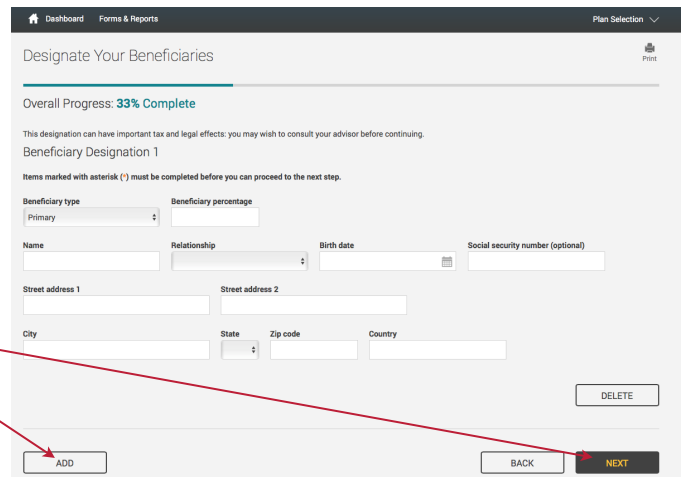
Dashboard Forms & Reports Plan Selection

Designate Your Beneficiaries

Print

Overall Progress: 33% Complete

This designation can have important tax and legal effects: you may wish to consult your advisor before continuing.

Beneficiary Designation 1

Items marked with asterisk (*) must be completed before you can proceed to the next step.

Beneficiary type
Primary

Beneficiary percentage

Name

Relationship

Birth date

Social security number (optional)

Street address 1

Street address 2

City

State

Zip code

Country

DELETE

ADD

BACK

NEXT